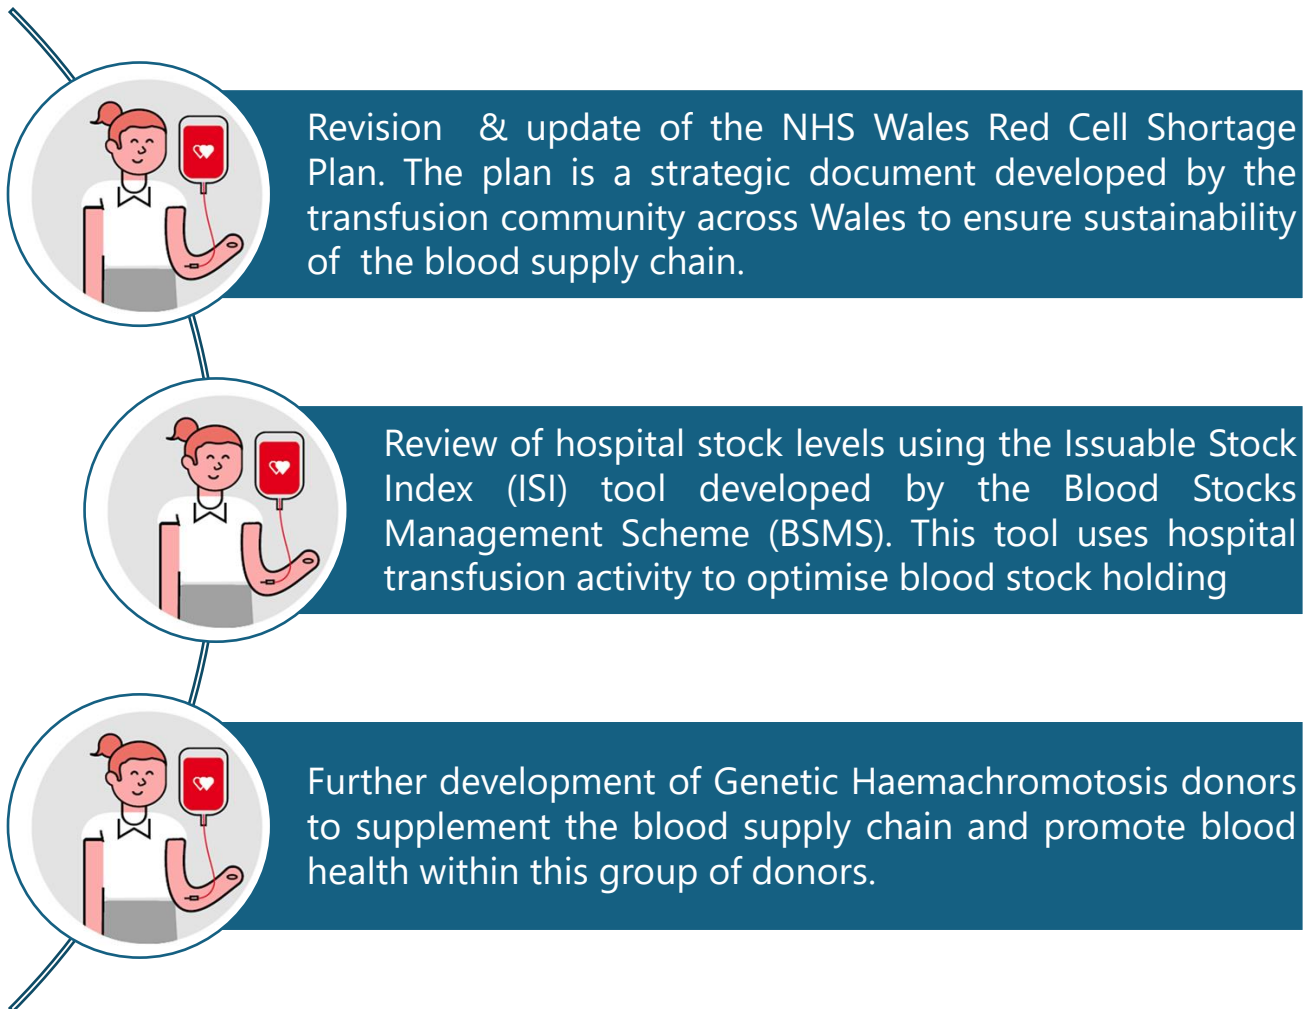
Revision & update of the NHS Wales Red Cell Shortage Plan. The plan is a strategic document developed by the transfusion community across Wales to ensure sustainability of the blood supply chain.

Review of hospital stock levels using the Issuable Stock Index (ISI) tool developed by the Blood Stocks Management Scheme (BSMS). This tool uses hospital transfusion activity to optimise blood stock holding

Further development of Genetic Haemachromotosis donors to supplement the blood supply chain and promote blood health within this group of donors.